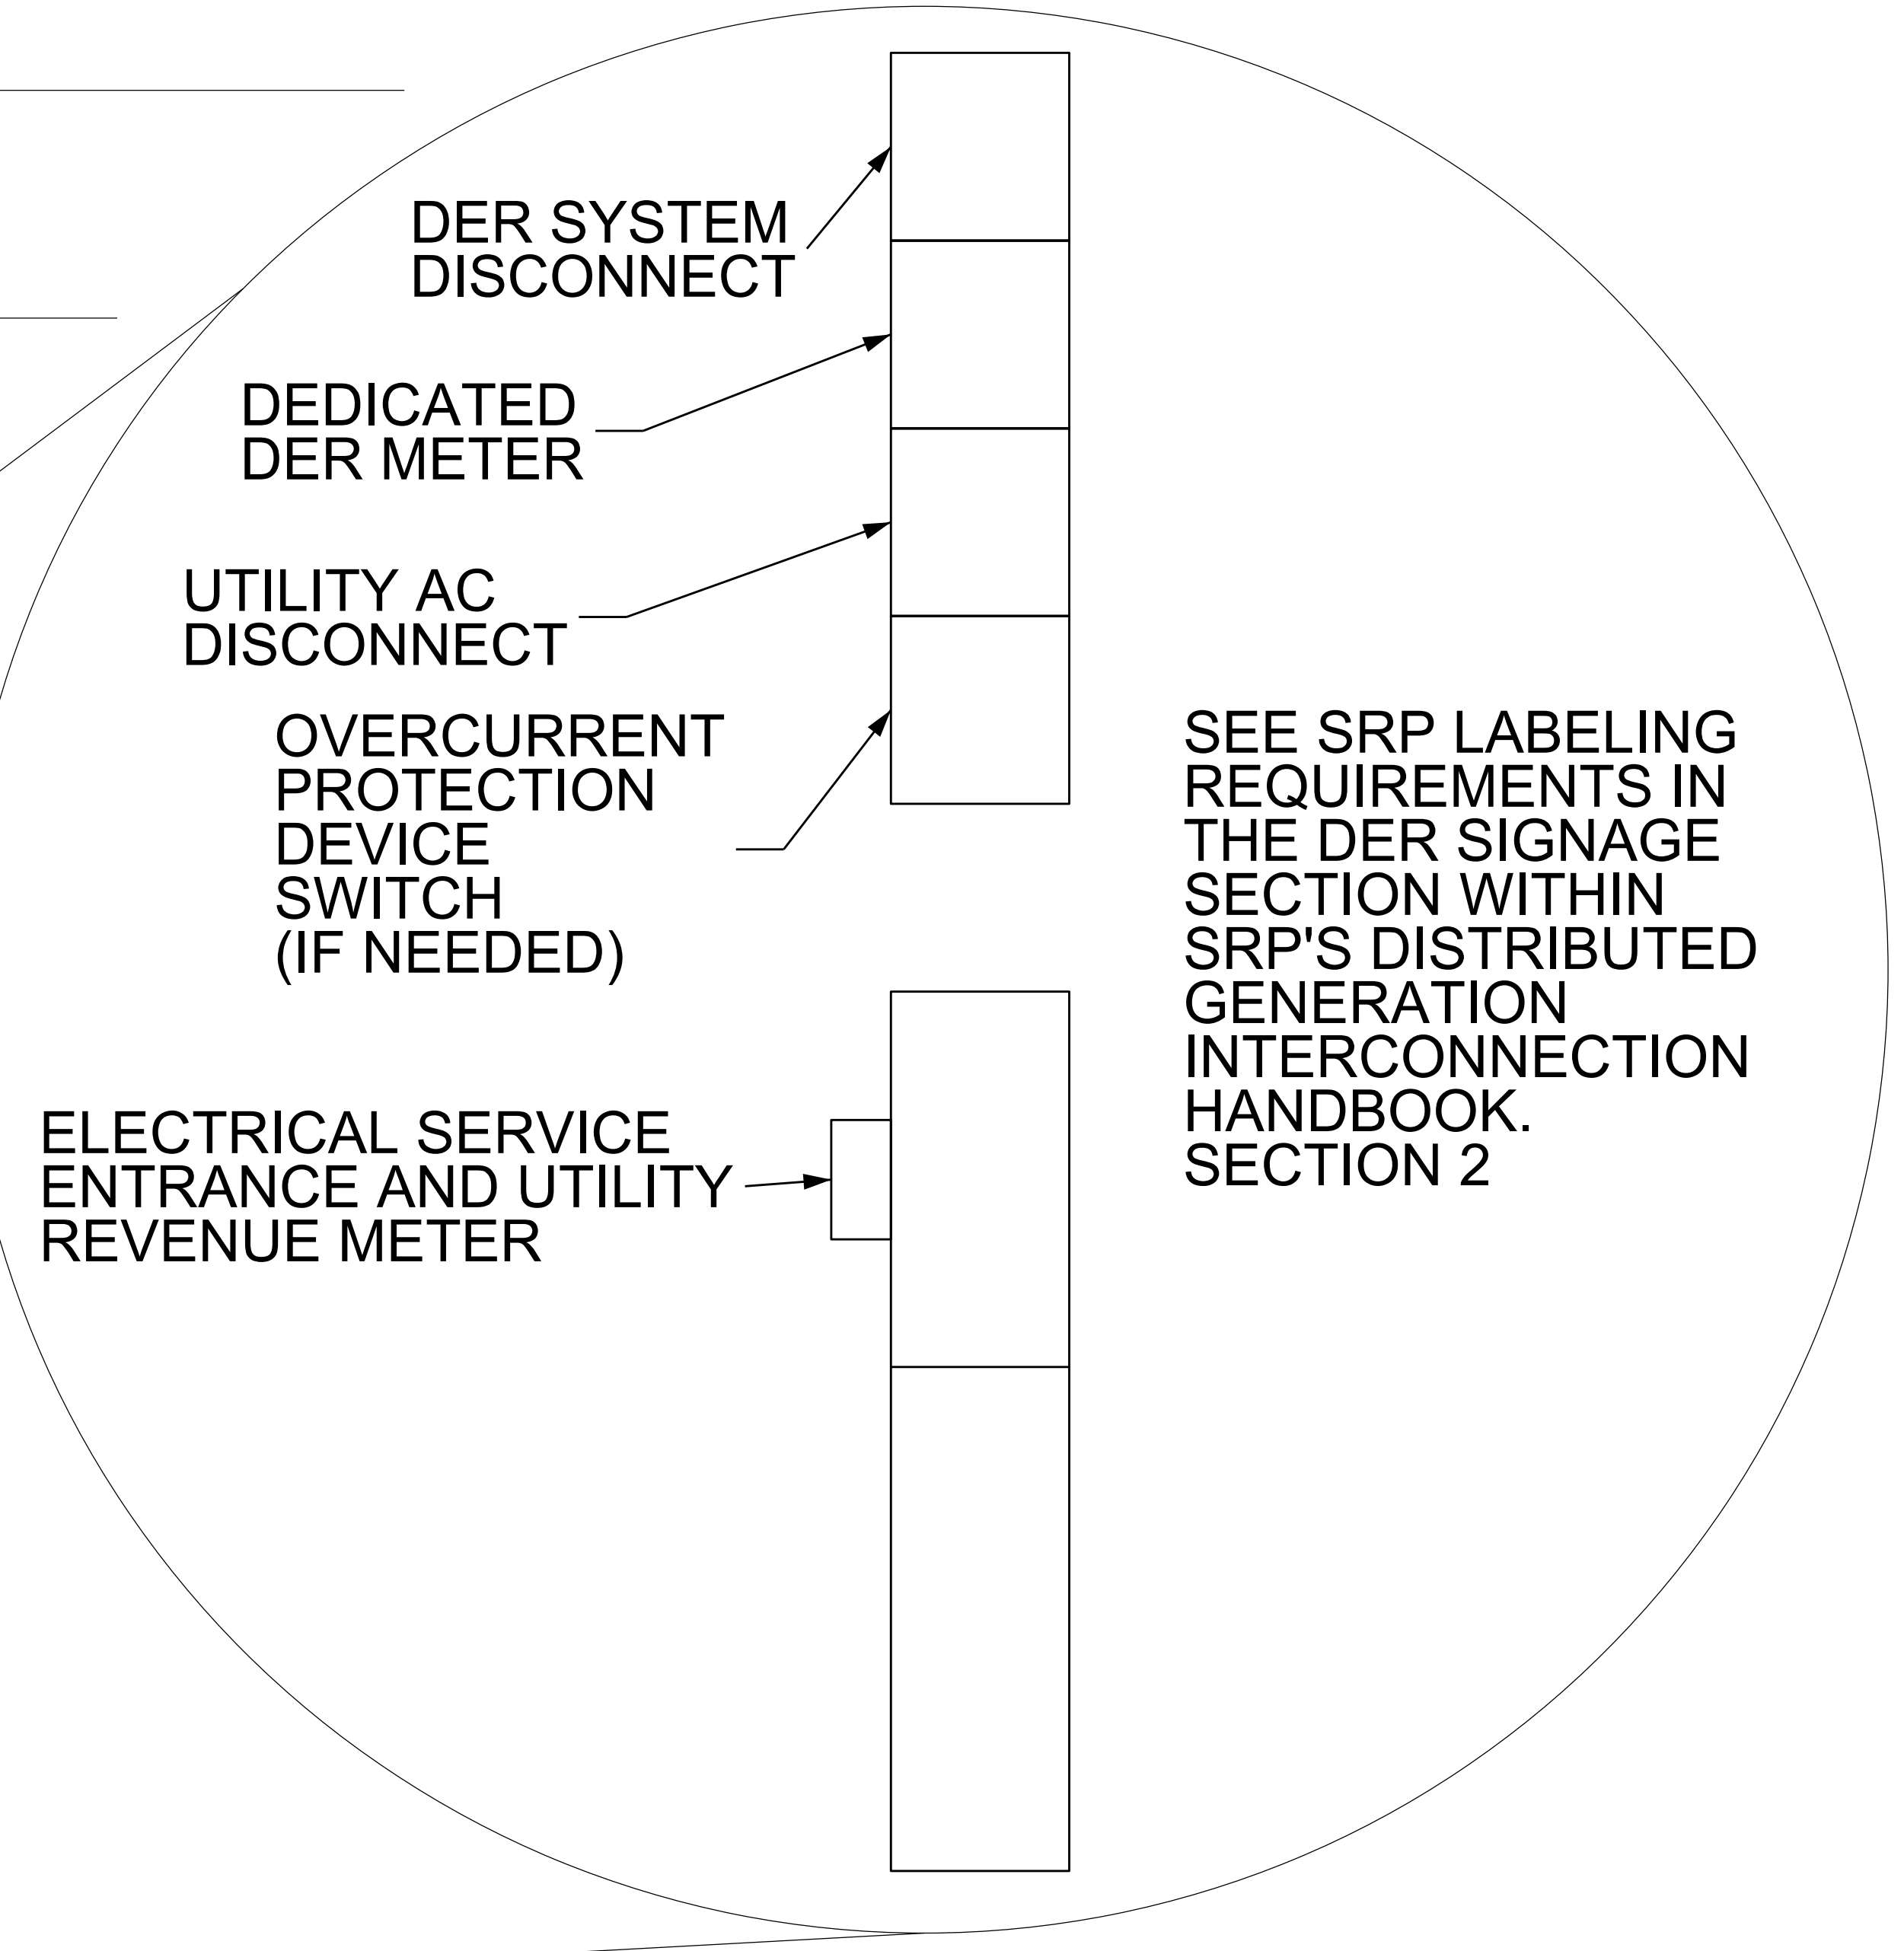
DER SYSTEM DISCONNECT

DEDICATED DER METER

UTILITY AC DISCONNECT

OVERCURRENT PROTECTION DEVICE SWITCH (IF NEEDED)

ELECTRICAL SERVICE ENTRANCE AND UTILITY REVENUE METER

SEE SRP LABELING REQUIREMENTS IN THE DER SIGNAGE SECTION WITHIN SRP'S DISTRIBUTED GENERATION INTERCONNECTION HANDBOOK. SECTION 2